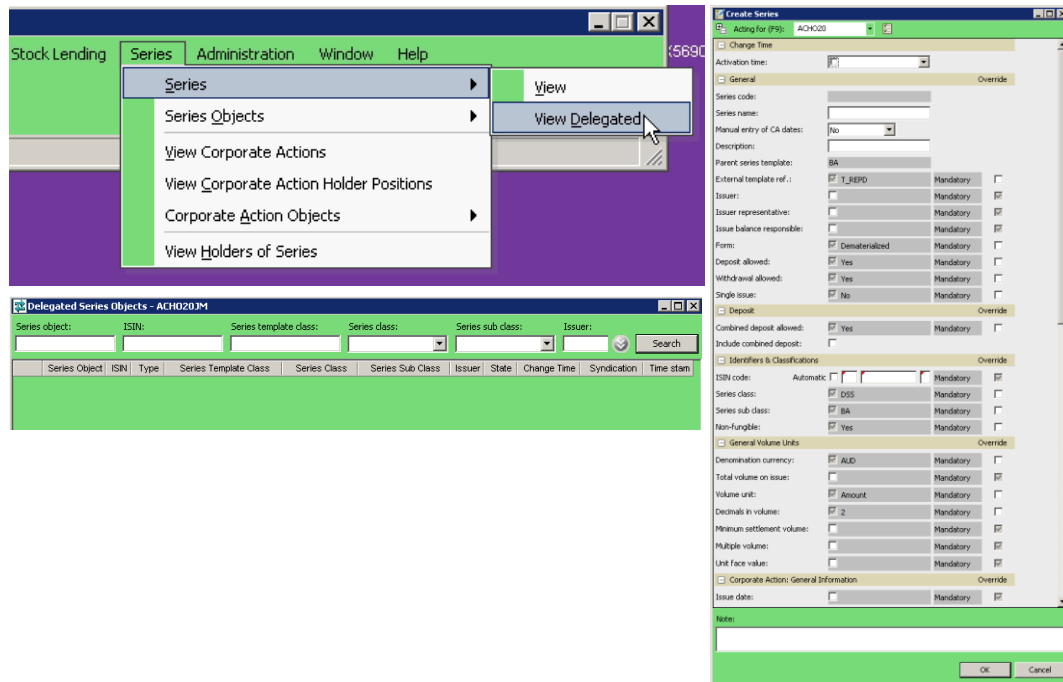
Stock Lending Series Administration Window Help
S690

Series
Series Objects
View Corporate Actions
View Corporate Action Holder Positions
Corporate Action Objects
View Holders of Series

View
View Delegated

Delegated Series Objects - ACHO20JM

Series object: ISIN: Series template class: Series class: Series sub class: Issuer:
Search

| Series Object | ISIN | Type | Series Template Class | Series Class | Series Sub Class | Issuer | State | Change Time | Syndication | Time stam |
|---|---|---|---|---|---|---|---|---|---|---|

Create Series

Acting for (F9): ACHO20

Change Time
Activation time:

General Override
Series code:
Series name:
Manual entry of CA dates: No
Description:
Parent series template: BA
External template ref.: T_REPO Mandatory
Issuer: Mandatory
Issuer representative: Mandatory
Issue balance responsible: Mandatory
Form: Dematerialized Mandatory
Deposit allowed: Yes Mandatory
Withdrawal allowed: Yes Mandatory
Single issue: No Mandatory

Deposit Override
Combined deposit allowed: Yes Mandatory
Include combined deposit:

Identifiers & Classifications Override
ISIN code: Automatic Mandatory
Series class: DSS Mandatory
Series sub class: BA Mandatory
Non-fungible: Yes Mandatory

General Volume Units Override
Denomination currency: AUD Mandatory
Total volume on issue: Mandatory
Volume unit: Amount Mandatory
Decimals in volume: 2 Mandatory
Minimum settlement volume: Mandatory
Multiple volume: Mandatory
Unit face value: Mandatory

Corporate Action: General Information Override
Issue date: Mandatory

Note:

OK Cancel